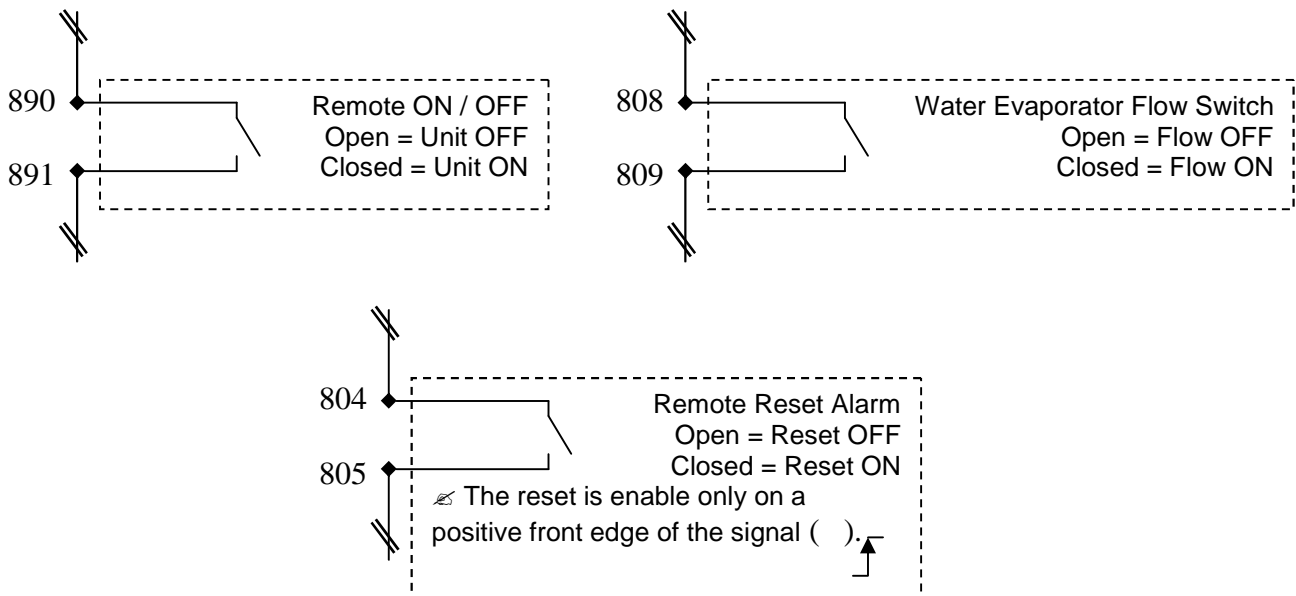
890

891

Remote ON / OFF
Open = Unit OFF
Closed = Unit ON

808

809

Water Evaporator Flow Switch
Open = Flow OFF
Closed = Flow ON

804

805

Remote Reset Alarm
Open = Reset OFF
Closed = Reset ON

✍ The reset is enable only on a positive front edge of the signal ( ).